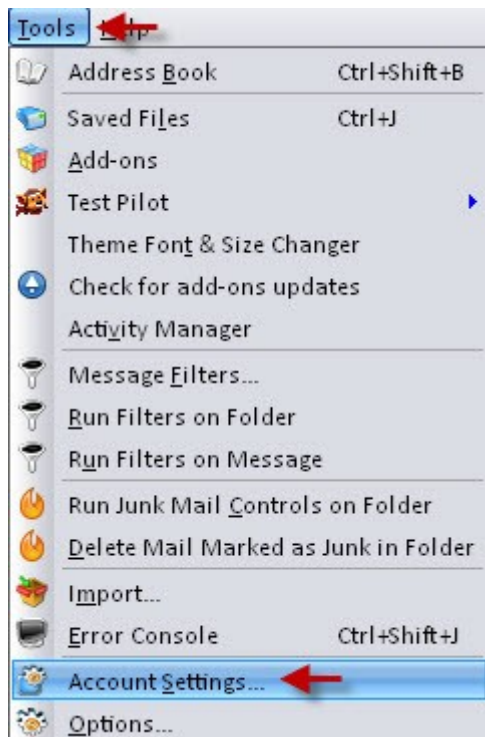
Tools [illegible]

Address Book Ctrl+Shift+B

Saved Files Ctrl+J

Add-ons

Test Pilot

Theme Font & Size Changer

Check for add-ons updates

Activity Manager

Message Filters...

Run Filters on Folder

Run Filters on Message

Run Junk Mail Controls on Folder

Delete Mail Marked as Junk in Folder

Import...

Error Console Ctrl+Shift+J

Account Settings...

Options...